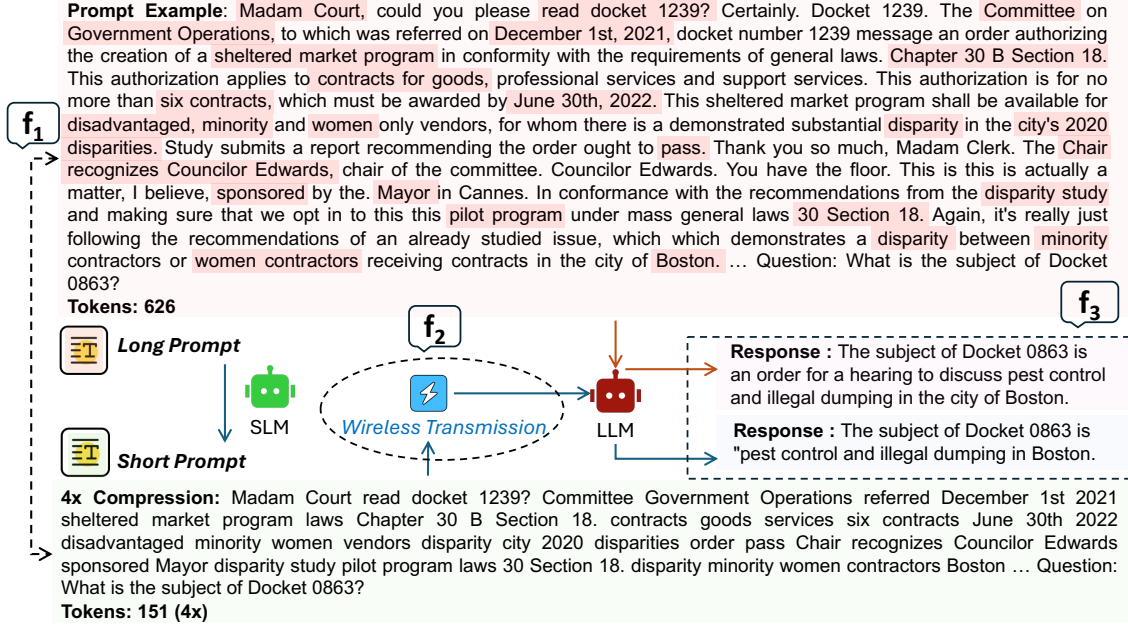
**Prompt Example**: Madam Court, could you please read docket 1239? Certainly. Docket 1239. The Committee on Government Operations, to which was referred on December 1st, 2021, docket number 1239 message an order authorizing the creation of a sheltered market program in conformity with the requirements of general laws. Chapter 30 B Section 18. This authorization applies to contracts for goods, professional services and support services. This authorization is for no more than six contracts, which must be awarded by June 30th, 2022. This sheltered market program shall be available for disadvantaged, minority and women only vendors, for whom there is a demonstrated substantial disparity in the city's 2020 disparities. Study submits a report recommending the order ought to pass. Thank you so much, Madam Clerk. The Chair recognizes Councilor Edwards, chair of the committee. Councilor Edwards. You have the floor. This is this is actually a matter, I believe, sponsored by the. Mayor in Cannes. In conformance with the recommendations from the disparity study and making sure that we opt in to this this pilot program under mass general laws 30 Section 18. Again, it's really just following the recommendations of an already studied issue, which which demonstrates a disparity between minority contractors or women contractors receiving contracts in the city of Boston. … Question: What is the subject of Docket 0863?
**Tokens: 626**

$f_1$

$f_2$

$f_3$

*Long Prompt*

SLM

*Wireless Transmission*

LLM

**Response :** The subject of Docket 0863 is an order for a hearing to discuss pest control and illegal dumping in the city of Boston.

**Response :** The subject of Docket 0863 is "pest control and illegal dumping in Boston.

*Short Prompt*

**4x Compression:** Madam Court read docket 1239? Committee Government Operations referred December 1st 2021 sheltered market program laws Chapter 30 B Section 18. contracts goods services six contracts June 30th 2022 disadvantaged minority women vendors disparity city 2020 disparities order pass Chair recognizes Councilor Edwards sponsored Mayor disparity study pilot program laws 30 Section 18. disparity minority women contractors Boston … Question: What is the subject of Docket 0863?
**Tokens: 151 (4x)**